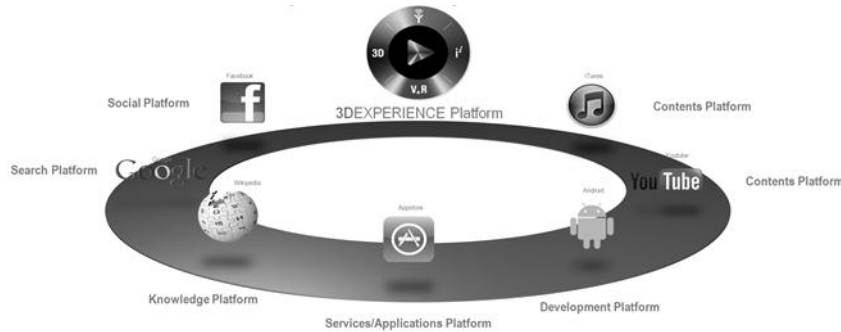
3D
$i^V$
V.R
3DEXPERIENCE Platform

Facebook
f
Social Platform

iTunes
Contents Platform

Search Platform
Google

Youtube
You Tube
Contents Platform

Wikipedia
Knowledge Platform

Appstore
Services/Applications Platform

Android
Development Platform